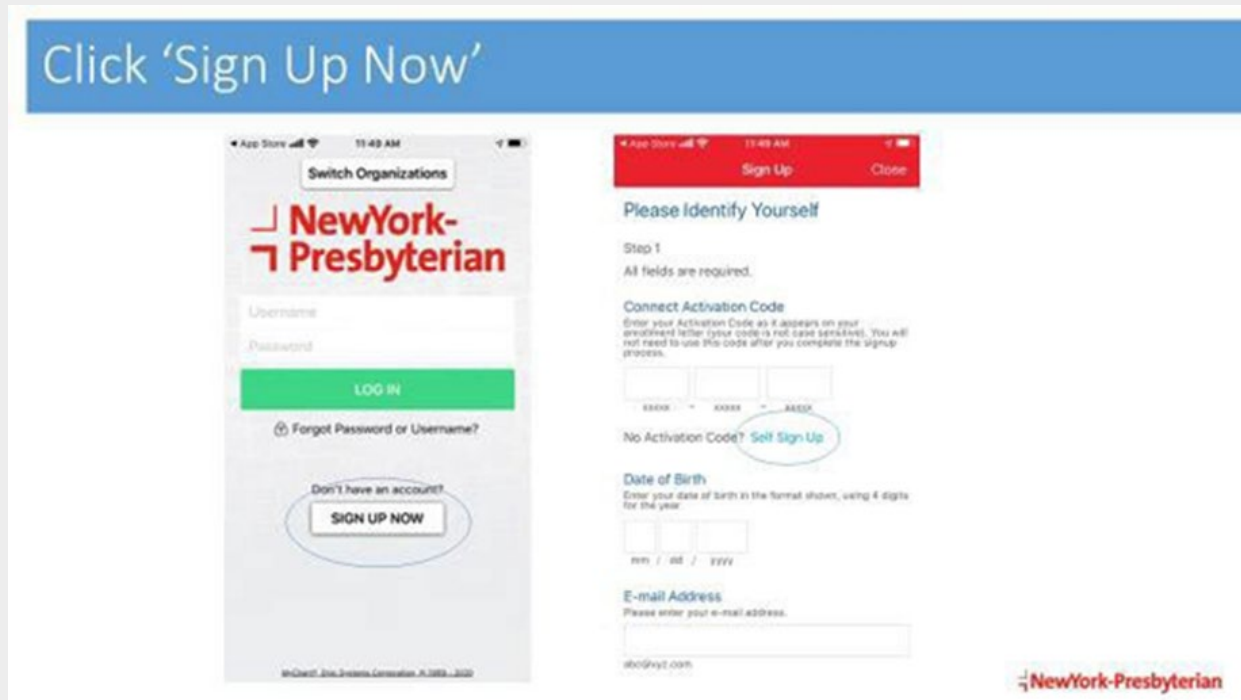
Click 'Sign Up Now'

App Store 11:49 AM

Switch Organizations

NewYork-Presbyterian

Username

Password

LOG IN

Forgot Password or Username?

Don't have an account?

SIGN UP NOW

MyChart® Epic Systems Corporation, © 1999 - 2020

App Store 11:49 AM

Sign Up Close

Please Identify Yourself

Step 1

All fields are required.

Connect Activation Code

Enter your Activation Code as it appears on your enrollment letter (your code is not case sensitive). You will not need to use this code after you complete the signup process.

xxxxx - xxxxx - xxxxx

No Activation Code? Self Sign Up

Date of Birth

Enter your date of birth in the format shown, using 4 digits for the year.

mm / dd / yyyy

E-mail Address

Please enter your e-mail address.

abc@xyz.com

NewYork-Presbyterian